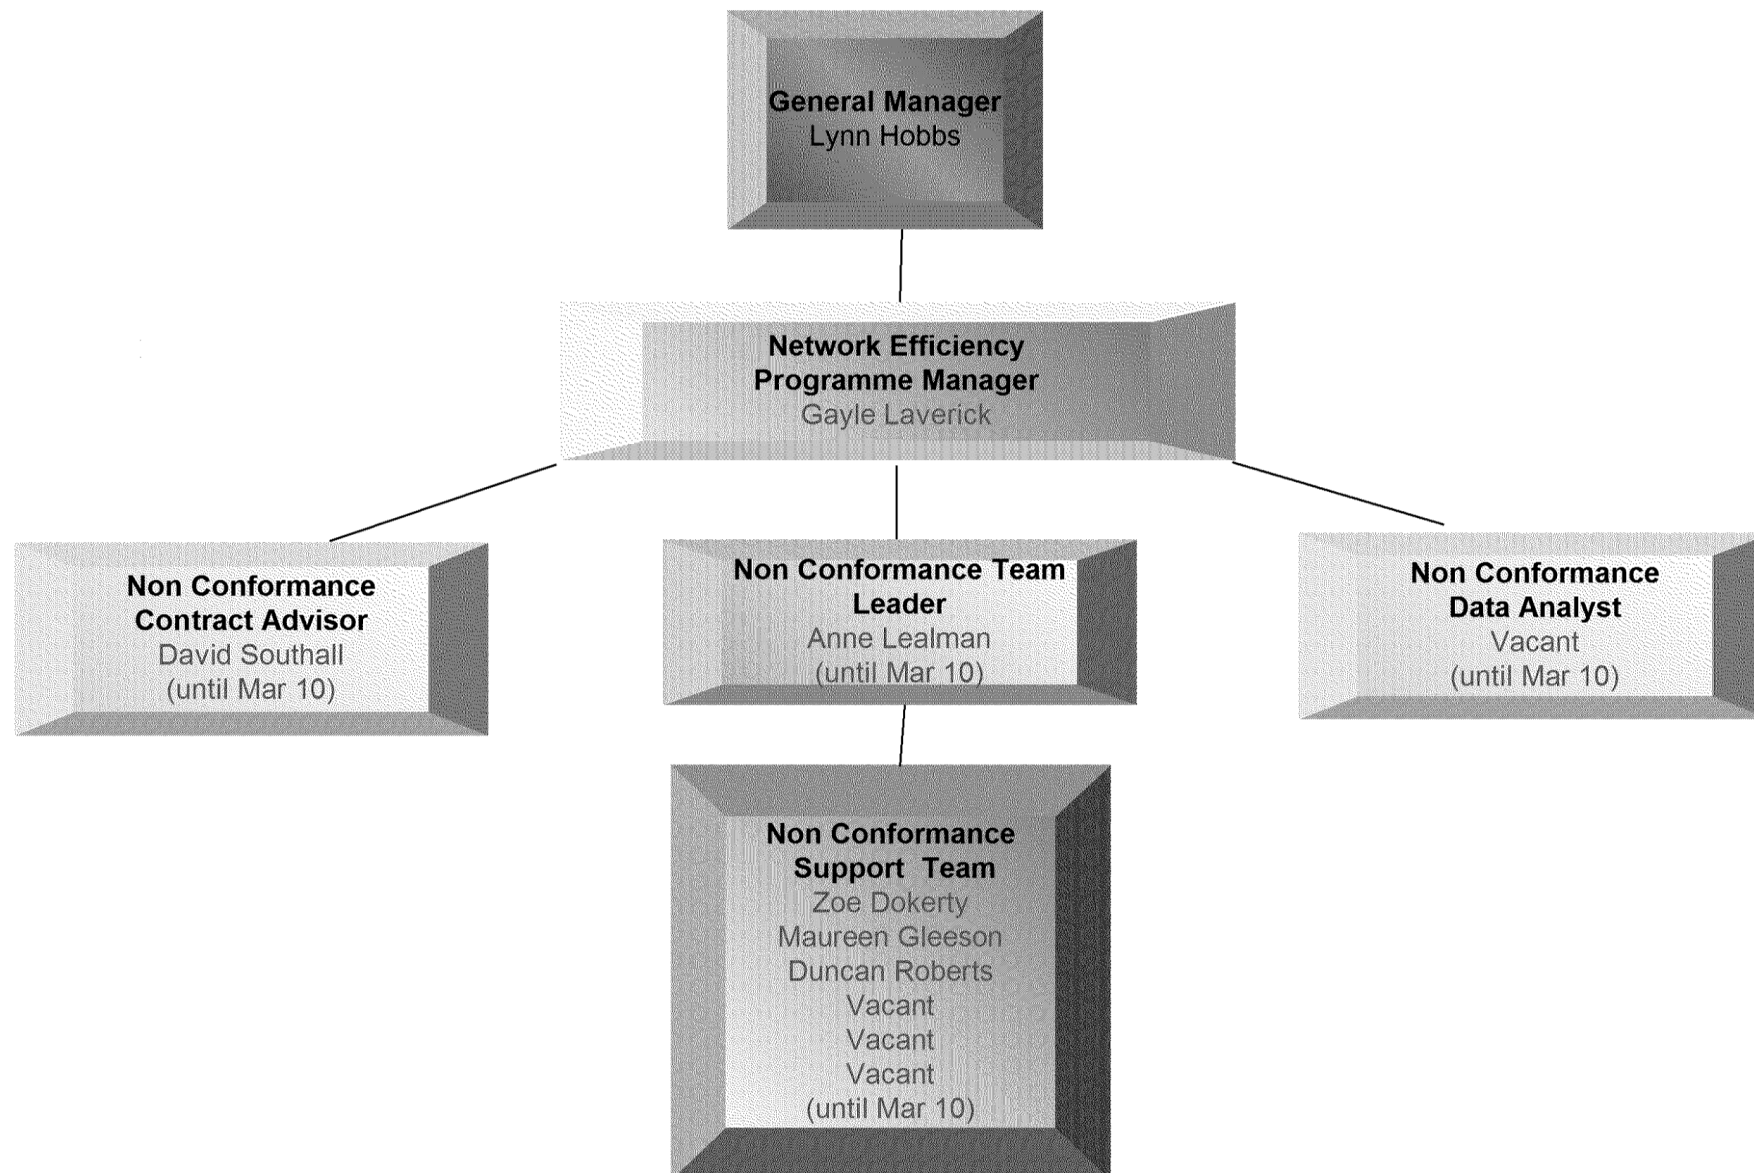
General Manager
Lynn Hobbs

Network Efficiency
Programme Manager
Gayle Laverick

Non Conformance
Contract Advisor
David Southall
(until Mar 10)

Non Conformance Team
Leader
Anne Lealman
(until Mar 10)

Non Conformance
Data Analyst
Vacant
(until Mar 10)

Non Conformance
Support Team
Zoe Dokerty
Maureen Gleeson
Duncan Roberts
Vacant
Vacant
Vacant
(until Mar 10)